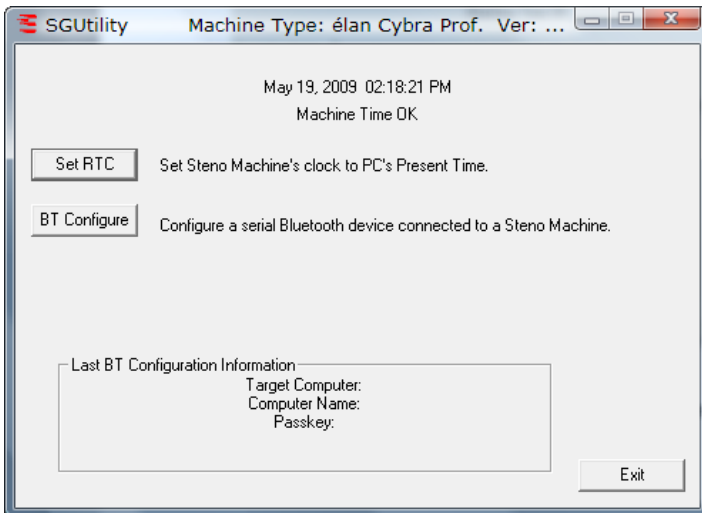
SGUtility Machine Type: élan Cybra Prof. Ver: ...

May 19, 2009 02:18:21 PM
Machine Time OK

Set RTC
Set Steno Machine's clock to PC's Present Time.

BT Configure
Configure a serial Bluetooth device connected to a Steno Machine.

Last BT Configuration Information
Target Computer:
Computer Name:
Passkey:

Exit